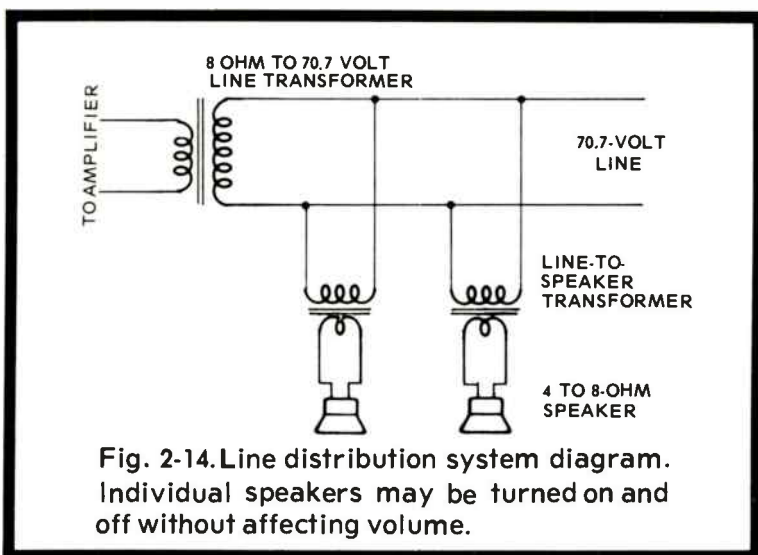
8 OHM TO 70.7 VOLT LINE TRANSFORMER

TO AMPLIFIER

70.7-VOLT LINE

LINE-TO-SPEAKER TRANSFORMER

4 TO 8-OHM SPEAKER

Fig. 2-14. Line distribution system diagram. Individual speakers may be turned on and off without affecting volume.